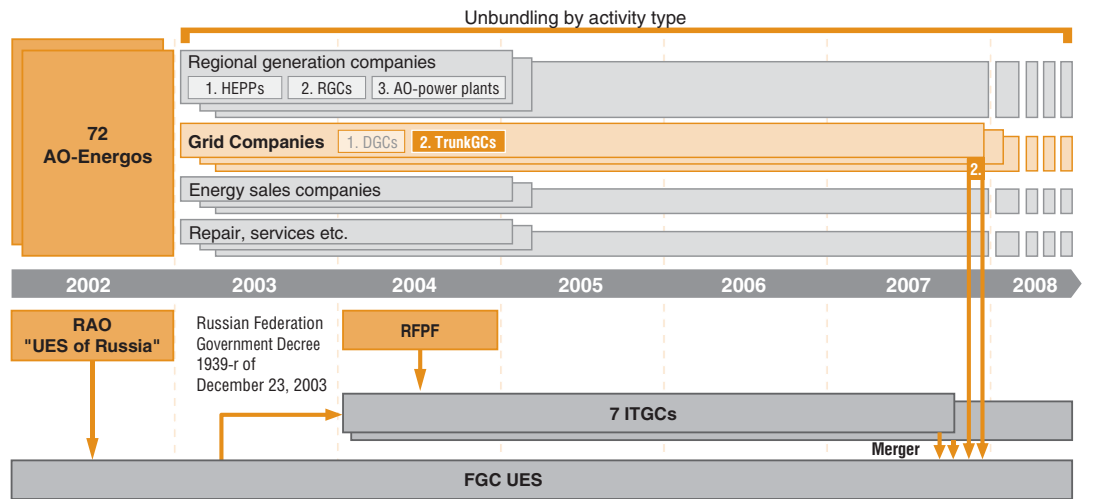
Unbundling by activity type

72
AO-Energos

Regional generation companies
1. HEPPs
2. RGCs
3. AO-power plants

Grid Companies
1. DGCs
2. TrunkGCs

2.

Energy sales companies

Repair, services etc.

2002
2003
2004
2005
2006
2007
2008

RAO
"UES of Russia"

Russian Federation Government Decree 1939-r of December 23, 2003

RFPF

7 ITGCs

Merger

FGC UES